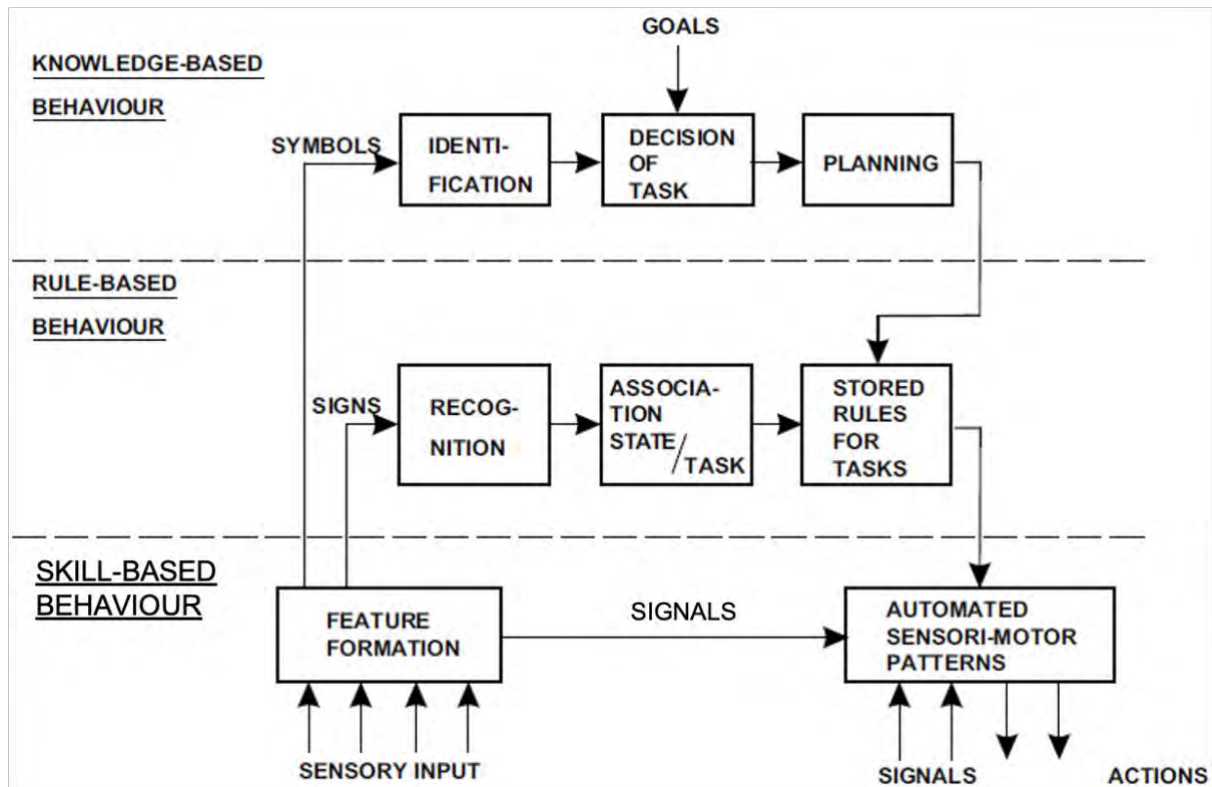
GOALS

KNOWLEDGE-BASED BEHAVIOUR

SYMBOLS

IDENTIFICATION

DECISION OF TASK

PLANNING

RULE-BASED BEHAVIOUR

SIGNS

RECOGNITION

ASSOCIATION STATE/TASK

STORED RULES FOR TASKS

SKILL-BASED BEHAVIOUR

FEATURE FORMATION

SIGNALS

AUTOMATED SENSORI-MOTOR PATTERNS

SENSORY INPUT

SIGNALS

ACTIONS